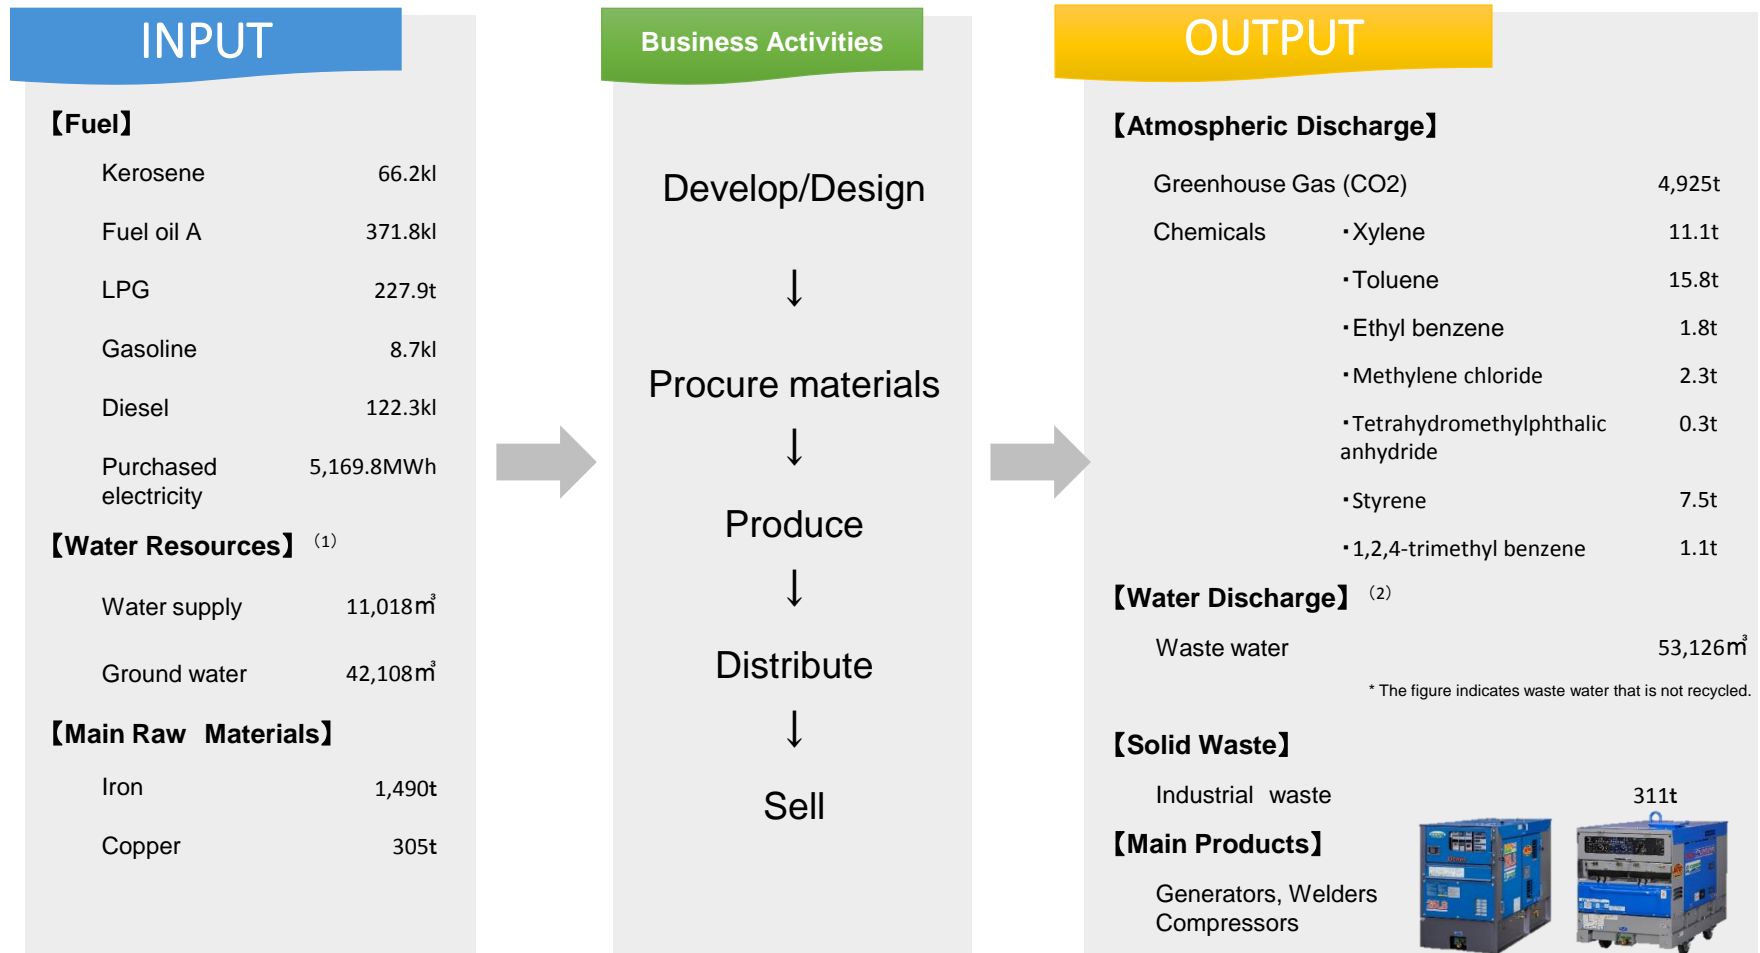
INPUT

【Fuel】

Kerosene 66.2kl

Fuel oil A 371.8kl

LPG 227.9t

Gasoline 8.7kl

Diesel 122.3kl

Purchased electricity 5,169.8MWh

【Water Resources】 (1)

Water supply 11,018㎥

Ground water 42,108㎥

【Main Raw Materials】

Iron 1,490t

Copper 305t

Business Activities

Develop/Design

↓

Procure materials

↓

Produce

↓

Distribute

↓

Sell

OUTPUT

【Atmospheric Discharge】

Greenhouse Gas (CO2) 4,925t

Chemicals ・Xylene 11.1t

・Toluene 15.8t

・Ethyl benzene 1.8t

・Methylene chloride 2.3t

・Tetrahydromethylphthalic anhydride 0.3t

・Styrene 7.5t

・1,2,4-trimethyl benzene 1.1t

【Water Discharge】 (2)

Waste water 53,126㎥

* The figure indicates waste water that is not recycled.

【Solid Waste】

Industrial waste 311t

【Main Products】

Generators, Welders Compressors